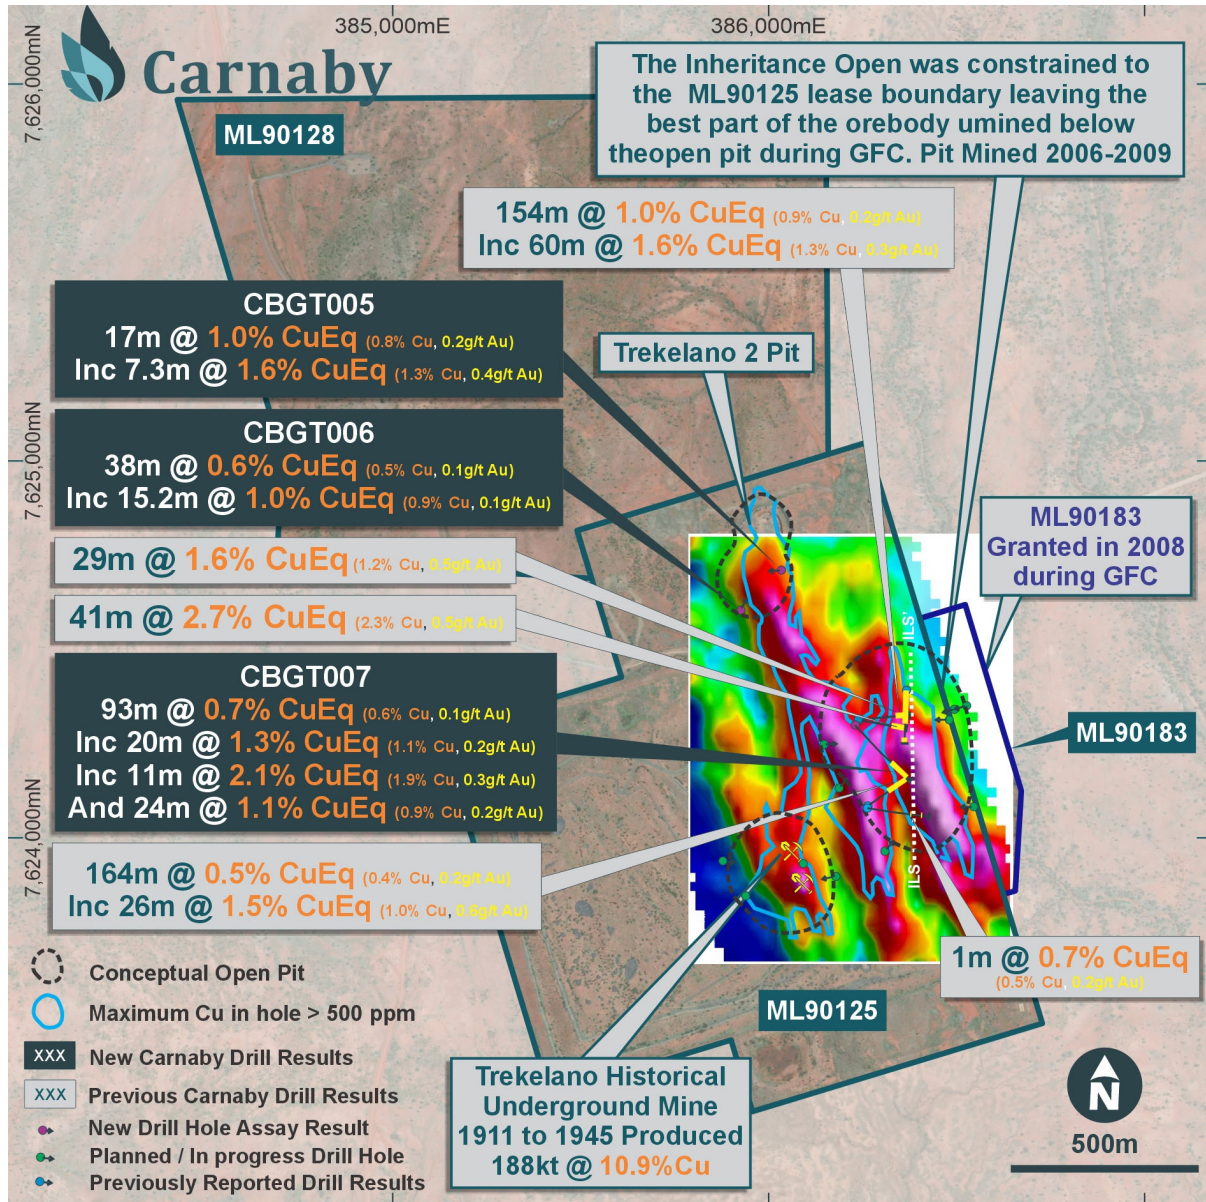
Carnaby

385,000mE

386,000mE

7,626,000mN

7,625,000mN

7,624,000mN

ML90128

The Inheritance Open was constrained to the ML90125 lease boundary leaving the best part of the orebody umined below theopen pit during GFC. Pit Mined 2006-2009

154m @ 1.0% CuEq (0.9% Cu, 0.2g/t Au)
Inc 60m @ 1.6% CuEq (1.3% Cu, 0.3g/t Au)

CBGT005
17m @ 1.0% CuEq (0.8% Cu, 0.2g/t Au)
Inc 7.3m @ 1.6% CuEq (1.3% Cu, 0.4g/t Au)

Trekelano 2 Pit

CBGT006
38m @ 0.6% CuEq (0.5% Cu, 0.1g/t Au)
Inc 15.2m @ 1.0% CuEq (0.9% Cu, 0.1g/t Au)

ML90183
Granted in 2008
during GFC

29m @ 1.6% CuEq (1.2% Cu, 0.5g/t Au)

41m @ 2.7% CuEq (2.3% Cu, 0.5g/t Au)

ILS'

CBGT007
93m @ 0.7% CuEq (0.6% Cu, 0.1g/t Au)
Inc 20m @ 1.3% CuEq (1.1% Cu, 0.2g/t Au)
Inc 11m @ 2.1% CuEq (1.9% Cu, 0.3g/t Au)
And 24m @ 1.1% CuEq (0.9% Cu, 0.2g/t Au)

ML90183

ILS

164m @ 0.5% CuEq (0.4% Cu, 0.2g/t Au)
Inc 26m @ 1.5% CuEq (1.0% Cu, 0.6g/t Au)

1m @ 0.7% CuEq
(0.5% Cu, 0.2g/t Au)

Conceptual Open Pit
Maximum Cu in hole > 500 ppm
XXX New Carnaby Drill Results
XXX Previous Carnaby Drill Results
New Drill Hole Assay Result
Planned / In progress Drill Hole
Previously Reported Drill Results

ML90125

Trekelano Historical Underground Mine
1911 to 1945 Produced
188kt @ 10.9%Cu

N

500m